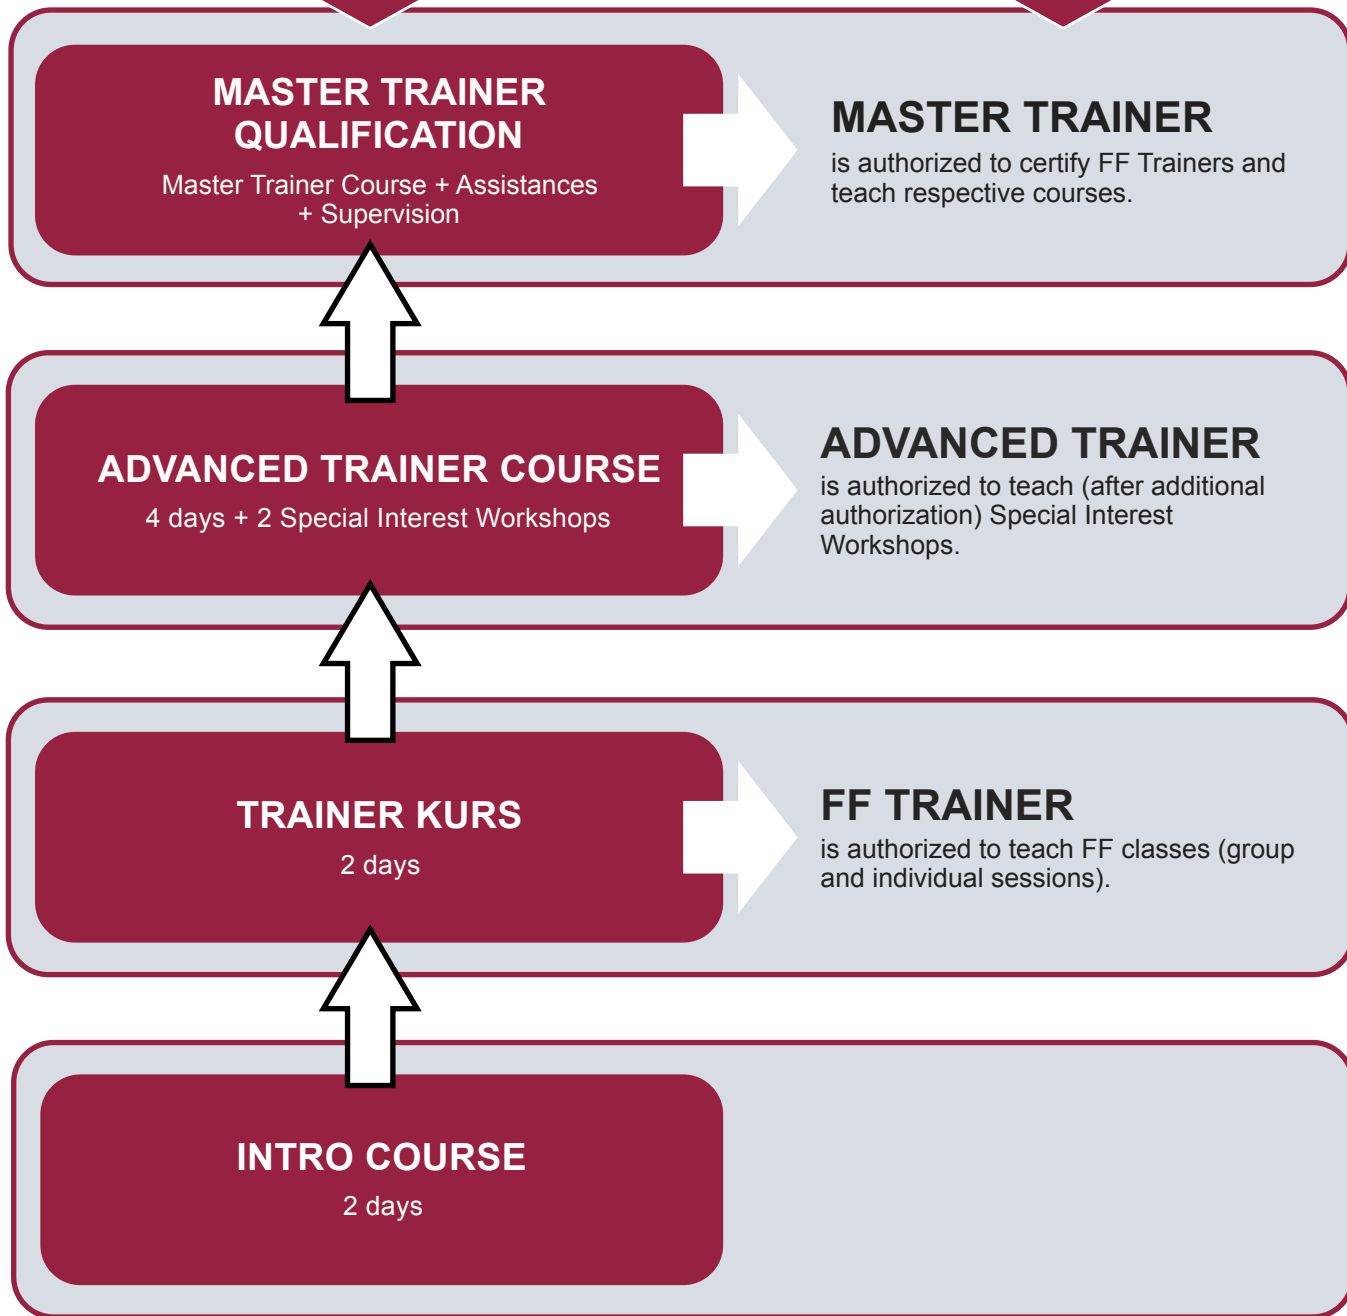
MASTER TRAINER QUALIFICATION

Master Trainer Course + Assistances + Supervision

MASTER TRAINER

is authorized to certify FF Trainers and teach respective courses.

ADVANCED TRAINER COURSE

4 days + 2 Special Interest Workshops

ADVANCED TRAINER

is authorized to teach (after additional authorization) Special Interest Workshops.

TRAINER KURS

2 days

FF TRAINER

is authorized to teach FF classes (group and individual sessions).

INTRO COURSE

2 days